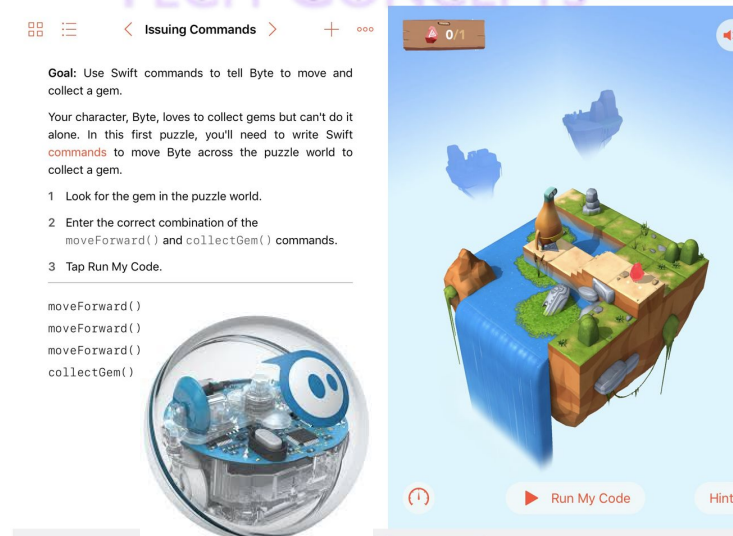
Issuing Commands

Goal: Use Swift commands to tell Byte to move and collect a gem.

Your character, Byte, loves to collect gems but can't do it alone. In this first puzzle, you'll need to write Swift commands to move Byte across the puzzle world to collect a gem.

1 Look for the gem in the puzzle world.

2 Enter the correct combination of the moveForward() and collectGem() commands.

3 Tap Run My Code.

moveForward()
moveForward()
moveForward()
collectGem()

0/1

Run My Code

Hint